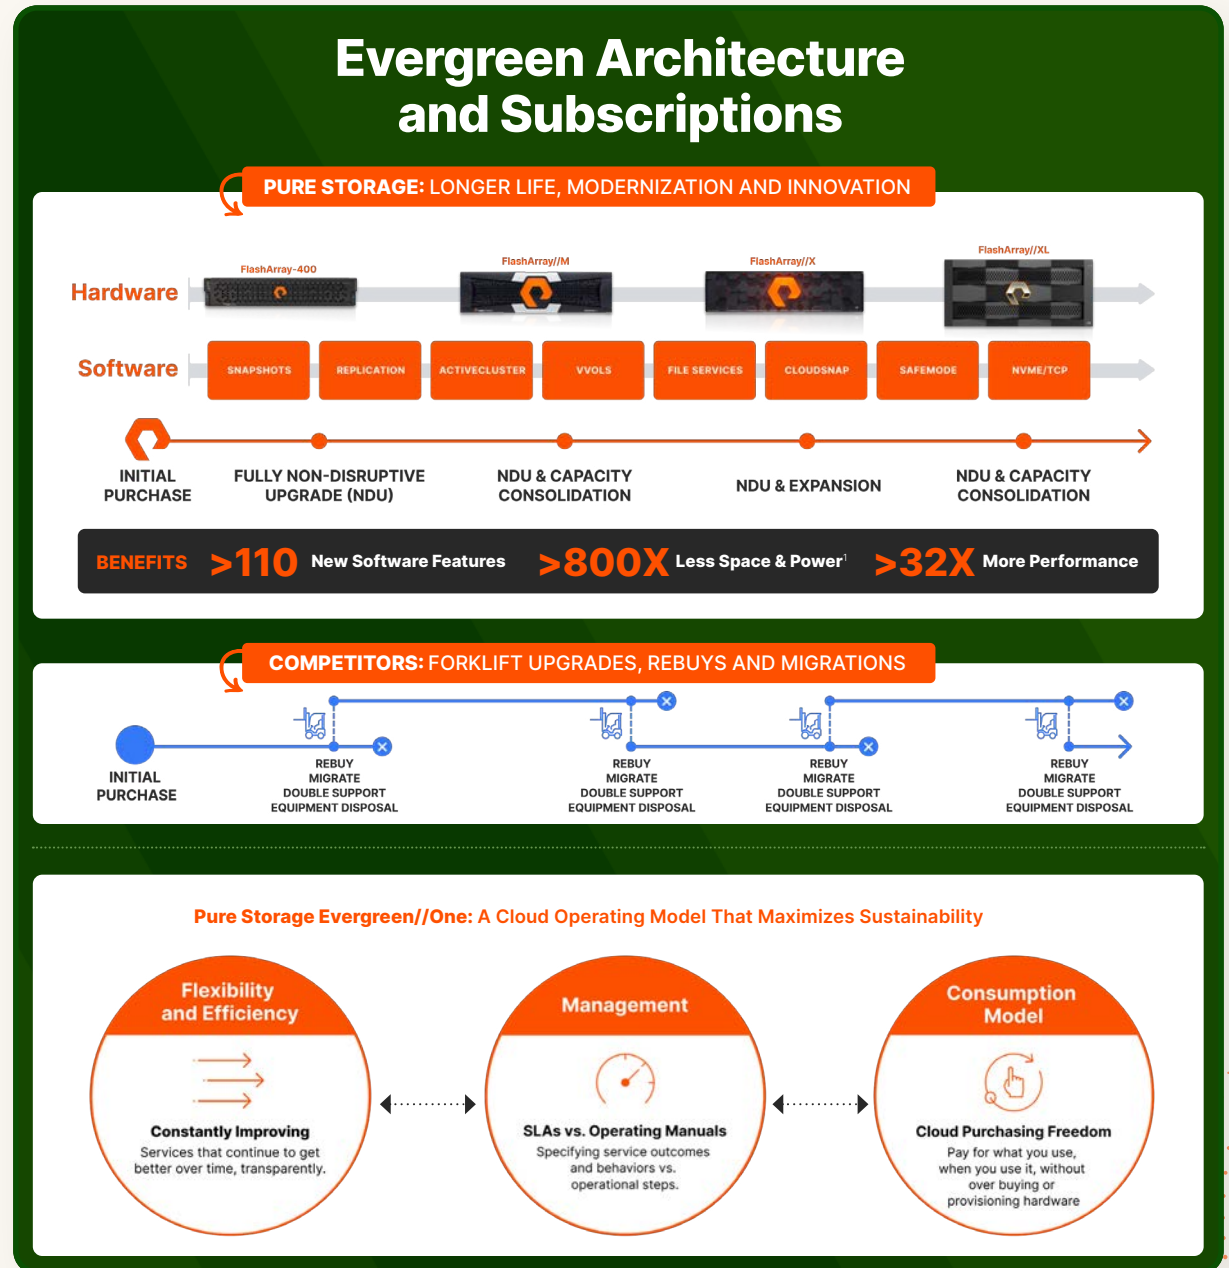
Evergreen Architecture and Subscriptions

PURE STORAGE: LONGER LIFE, MODERNIZATION AND INNOVATION

Hardware

FlashArray-400

FlashArray//M

FlashArray//X

FlashArray//XL

Software

SNAPSHOTS

REPLICATION

ACTIVECLUSTER

VVOLS

FILE SERVICES

CLOUDSNAP

SAFEMODE

NVME/TCP

INITIAL PURCHASE

FULLY NON-DISRUPTIVE UPGRADE (NDU)

NDU & CAPACITY CONSOLIDATION

NDU & EXPANSION

NDU & CAPACITY CONSOLIDATION

BENEFITS >110 New Software Features >800X Less Space & Power$^1$ >32X More Performance

COMPETITORS: FORKLIFT UPGRADES, REBUYS AND MIGRATIONS

INITIAL PURCHASE

REBUY
MIGRATE
DOUBLE SUPPORT
EQUIPMENT DISPOSAL

REBUY
MIGRATE
DOUBLE SUPPORT
EQUIPMENT DISPOSAL

REBUY
MIGRATE
DOUBLE SUPPORT
EQUIPMENT DISPOSAL

REBUY
MIGRATE
DOUBLE SUPPORT
EQUIPMENT DISPOSAL

Pure Storage Evergreen//One: A Cloud Operating Model That Maximizes Sustainability

Flexibility and Efficiency

Constantly Improving
Services that continue to get better over time, transparently.

Management

SLAs vs. Operating Manuals
Specifying service outcomes and behaviors vs. operational steps.

Consumption Model

Cloud Purchasing Freedom
Pay for what you use, when you use it, without over buying or provisioning hardware